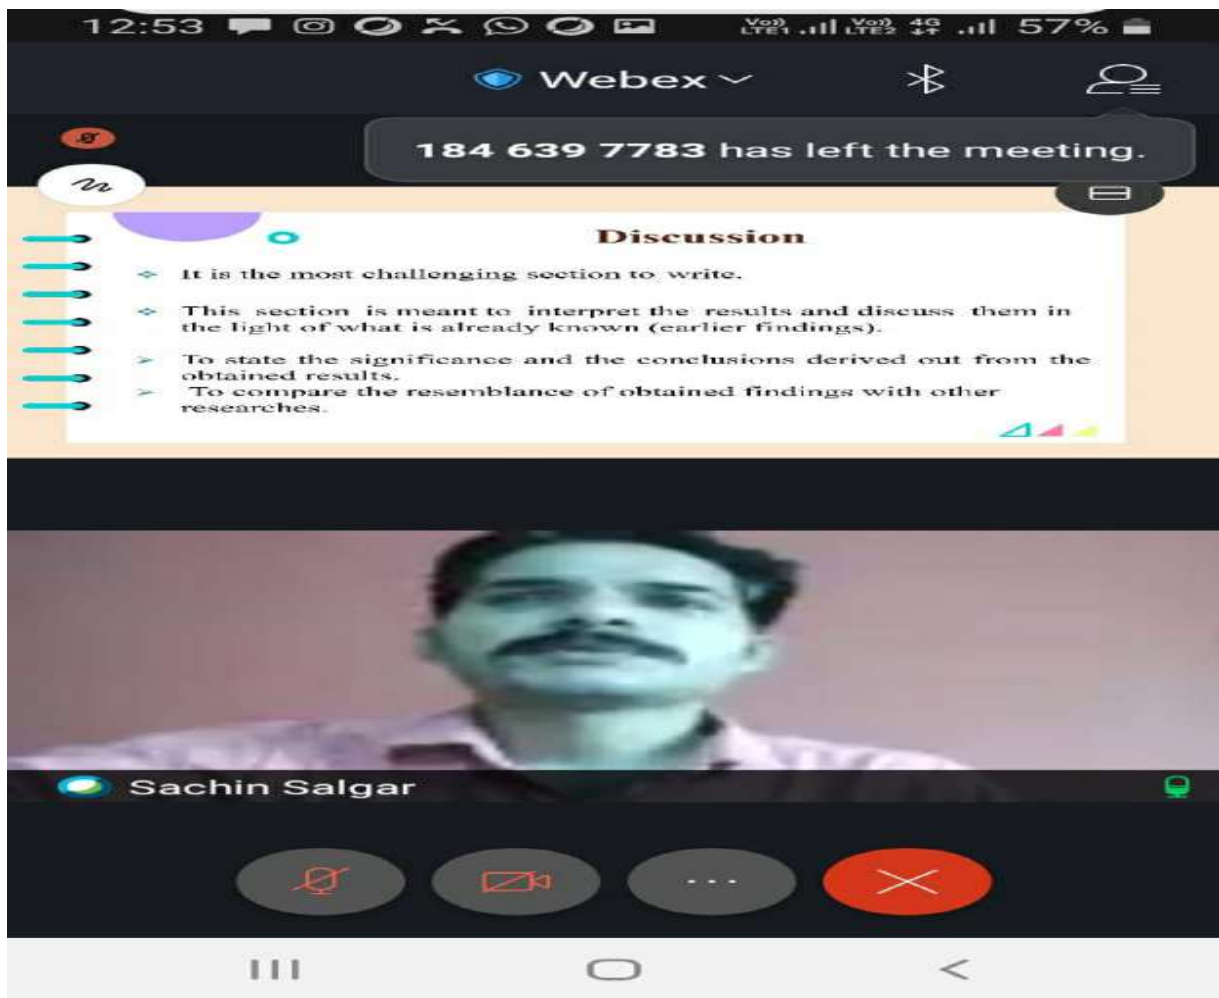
12:53 Vo)) LTE1 Vo)) LTE2 4G 57%

Webex

184 639 7783 has left the meeting.

Discussion

It is the most challenging section to write.

This section is meant to interpret the results and discuss them in the light of what is already known (earlier findings).

To state the significance and the conclusions derived out from the obtained results.

To compare the resemblance of obtained findings with other researches.

Sachin Salgar

...